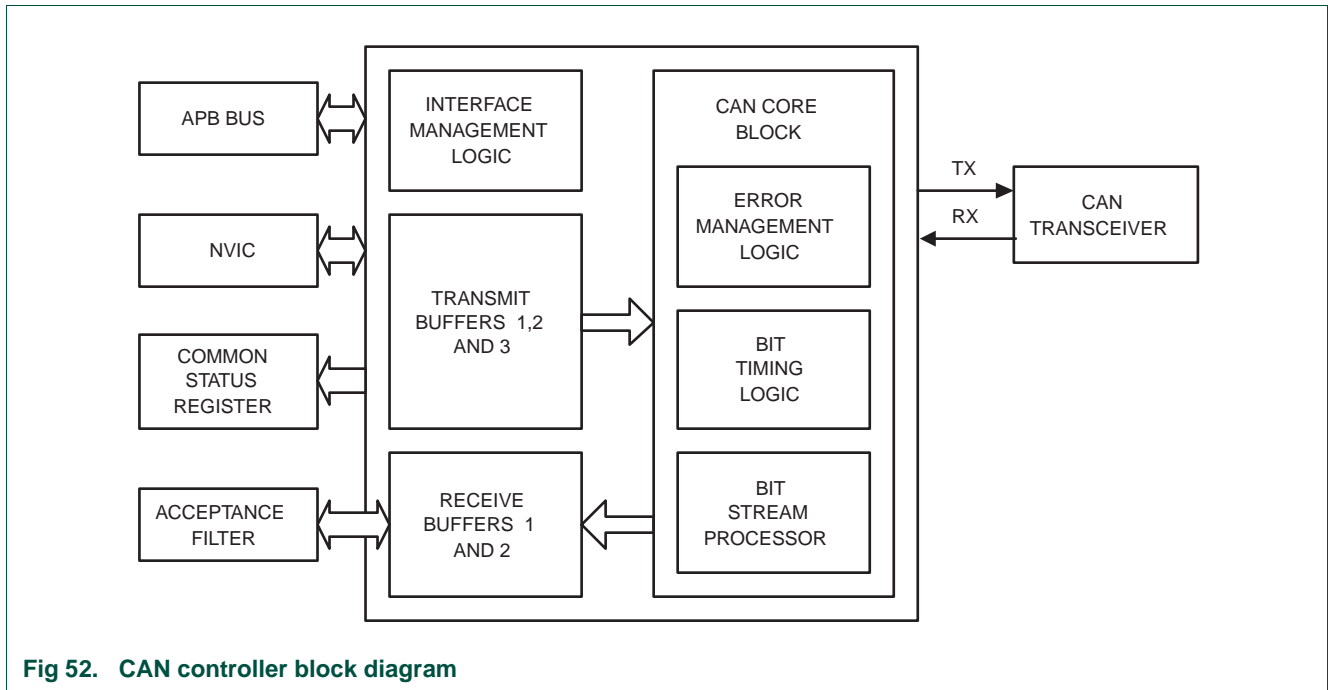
APB BUS

NVIC

COMMON STATUS REGISTER

ACCEPTANCE FILTER

INTERFACE MANAGEMENT LOGIC

TRANSMIT BUFFERS 1,2 AND 3

RECEIVE BUFFERS 1 AND 2

CAN CORE BLOCK

ERROR MANAGEMENT LOGIC

BIT TIMING LOGIC

BIT STREAM PROCESSOR

TX

RX

CAN TRANSCEIVER

Fig 52. CAN controller block diagram